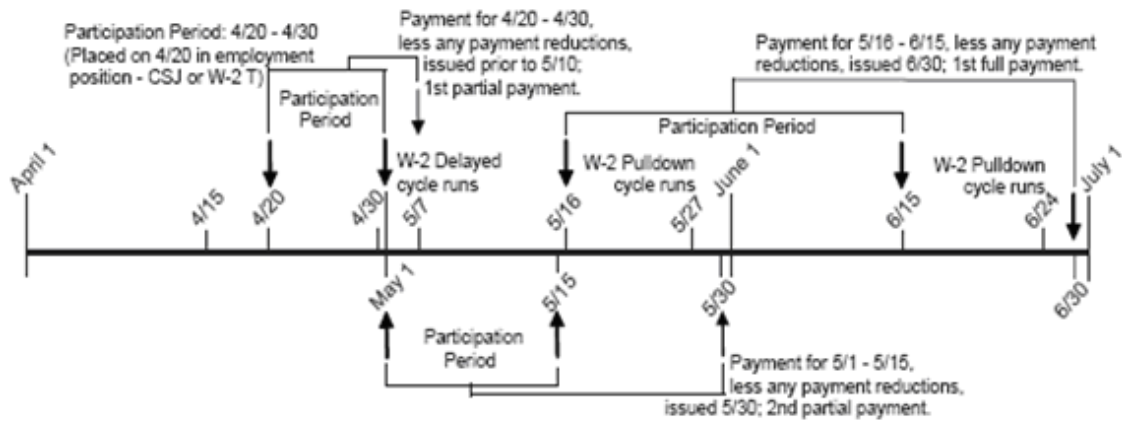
Participation Period: 4/20 - 4/30
(Placed on 4/20 in employment position - CSJ or W-2 T)

Payment for 4/20 - 4/30, less any payment reductions, issued prior to 5/10; 1st partial payment.

Payment for 5/16 - 6/15, less any payment reductions, issued 6/30; 1st full payment.

Participation Period

Participation Period

W-2 Delayed cycle runs

W-2 Pulldown cycle runs

W-2 Pulldown cycle runs

April 1

4/15

4/20

4/30

5/7

5/16

5/27

June 1

6/15

6/24

July 1

May 1

5/15

5/30

6/30

Participation Period

Payment for 5/1 - 5/15, less any payment reductions, issued 5/30; 2nd partial payment.